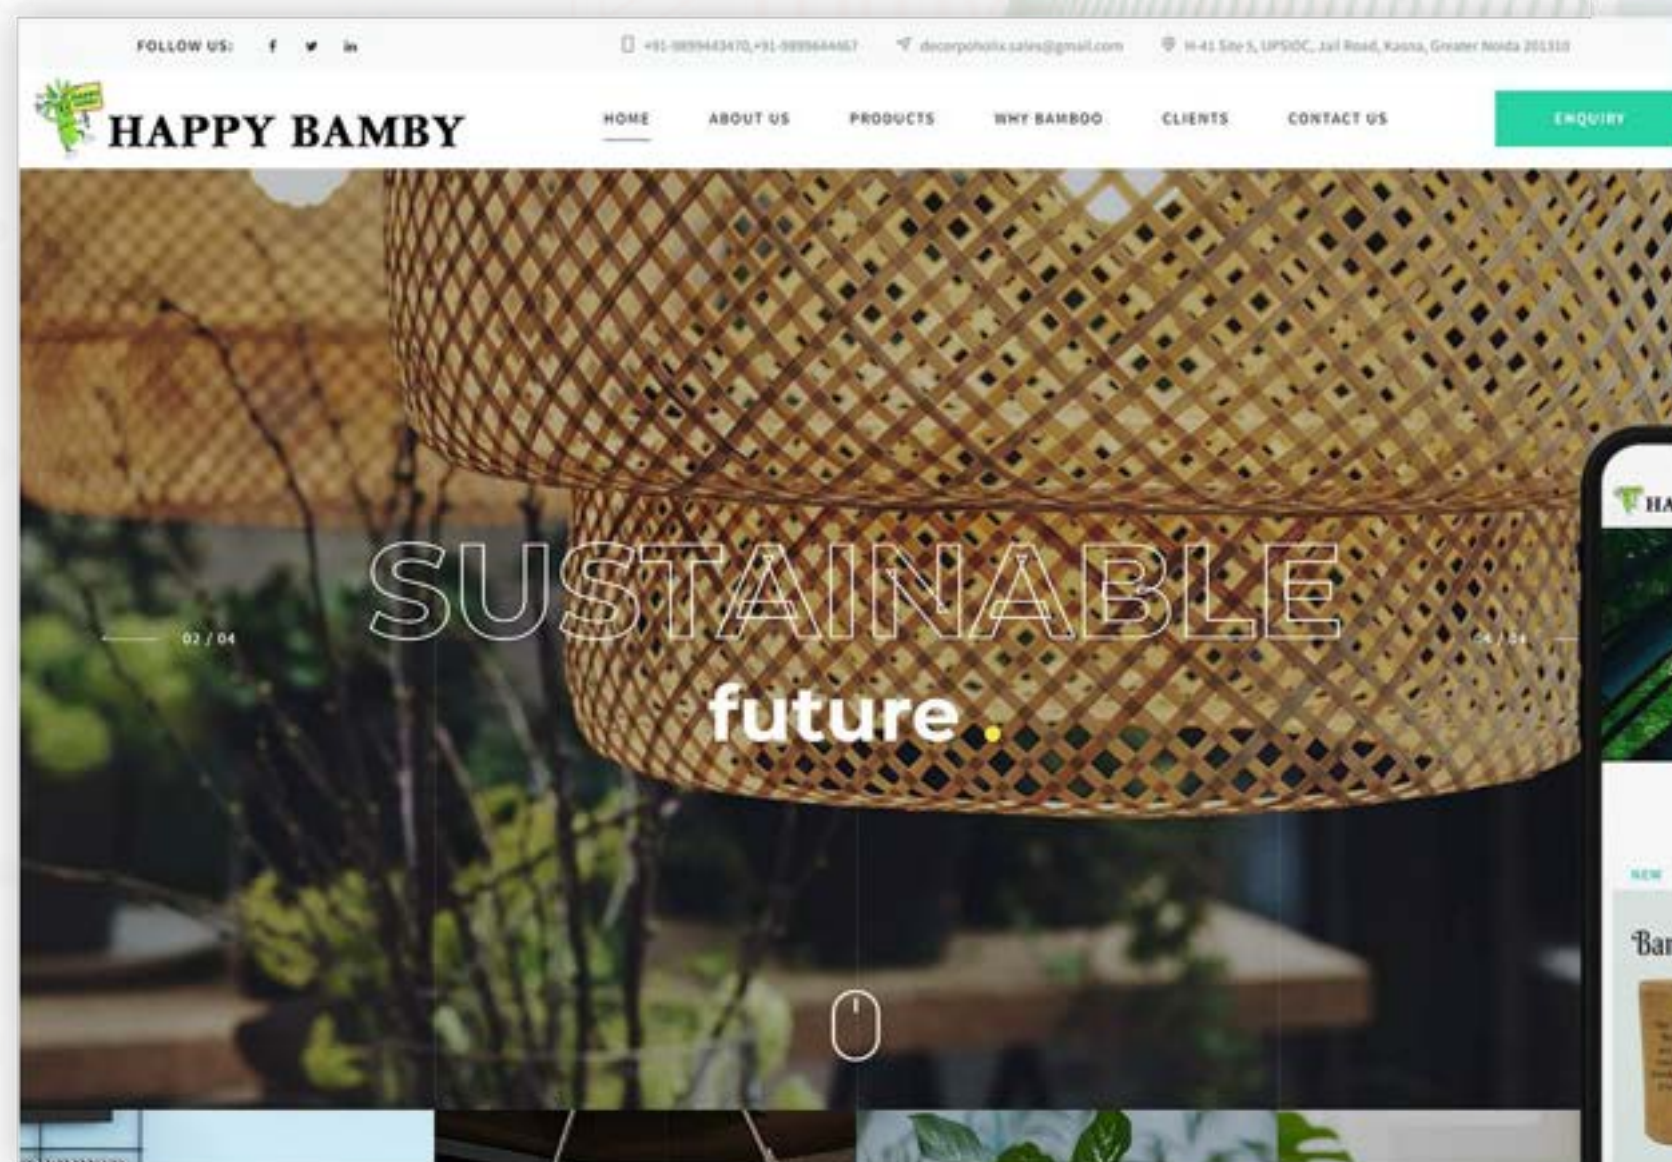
FOLLOW US: f in

+91-9899443470,+91-9899644467 decorpoholix.sales@gmail.com H-41 Site 5, UPSIDC, Jail Road, Kasna, Greater Noida 201310

HAPPY BAMBY

HOME ABOUT US PRODUCTS WHY BAMBOO CLIENTS CONTACT US ENQUIRY

02 / 04

SUSTAINABLE

future.

04 / 04

HA

NEW

Ba